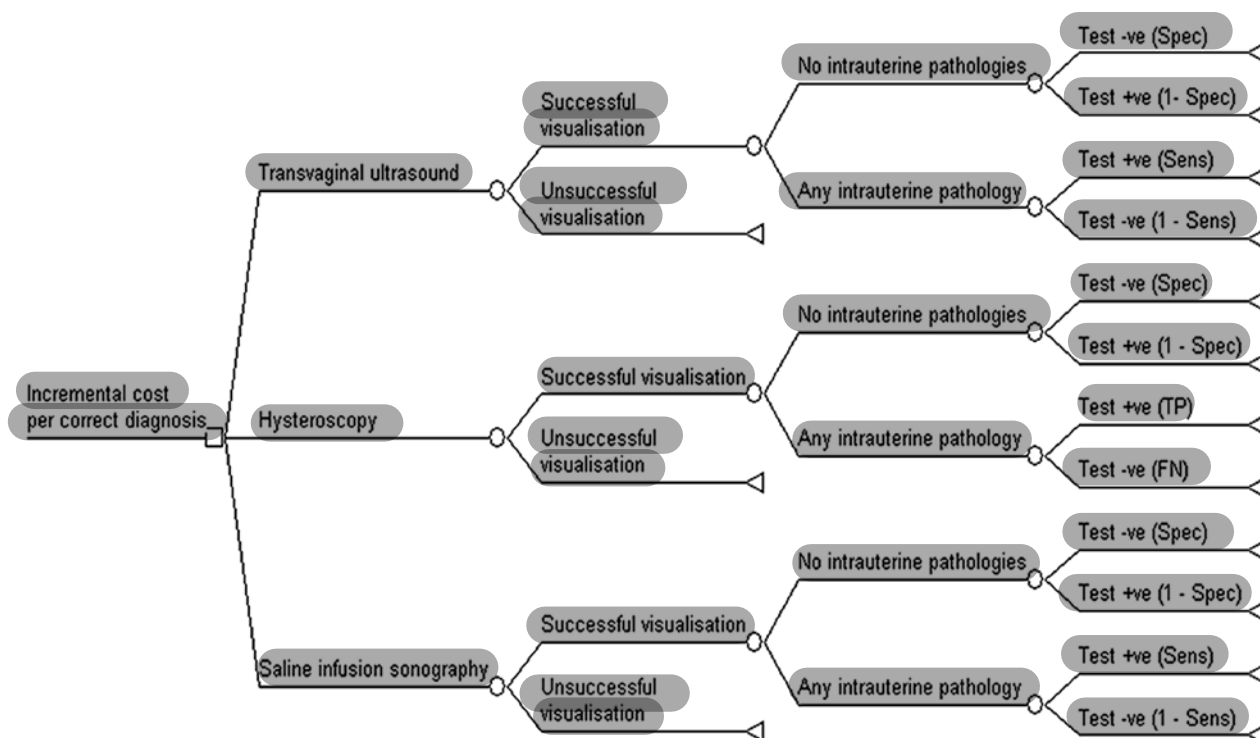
Incremental cost per correct diagnosis

Transvaginal ultrasound

Successful visualisation

No intrauterine pathologies

Test -ve (Spec)

Test +ve (1- Spec)

Any intrauterine pathology

Test +ve (Sens)

Test -ve (1 - Sens)

Unsuccessful visualisation

Hysteroscopy

Successful visualisation

No intrauterine pathologies

Test -ve (Spec)

Test +ve (1 - Spec)

Any intrauterine pathology

Test +ve (TP)

Test -ve (FN)

Unsuccessful visualisation

Saline infusion sonography

Successful visualisation

No intrauterine pathologies

Test -ve (Spec)

Test +ve (1 - Spec)

Any intrauterine pathology

Test +ve (Sens)

Test -ve (1 - Sens)

Unsuccessful visualisation